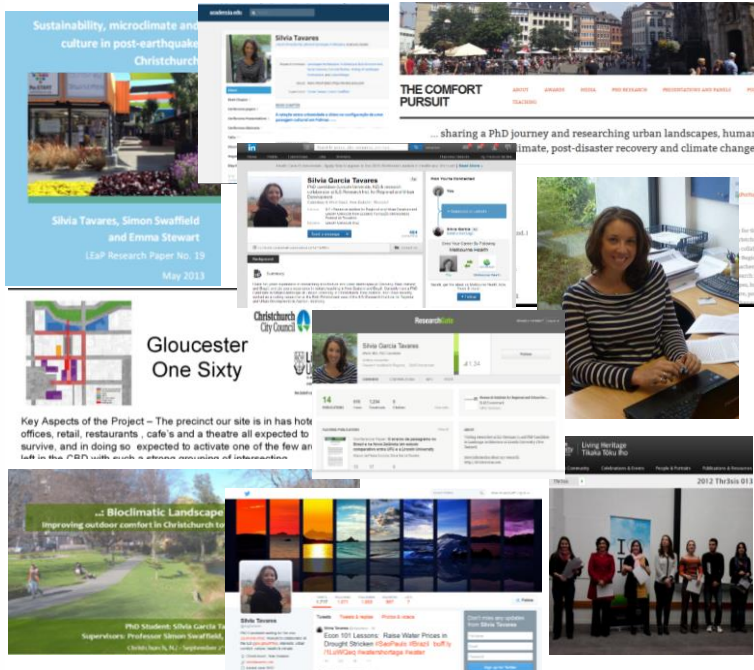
Sustainability, microclimate and culture in post-earthquake Christchurch

Silvia Tavares, Simon Swaffield and Emma Stewart

LEaP Research Paper No. 19

May 2013

academia.edu

Silvia Tavares

THE COMFORT PURSUIT

ABOUT AWARDS MEDIA PHD RESEARCH PRESENTATIONS AND PANELS TEACHING

... sharing a PhD journey and researching urban landscapes, human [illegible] climate, post-disaster recovery and climate change

in

Silvia Garcia Tavares

Background

Summary

Christchurch City Council

Gloucester One Sixty

Key Aspects of the Project – The precinct our site is in has hote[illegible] offices, retail, restaurants , cafe's and a theatre all expected to survive, and in doing so expected to activate one of the few are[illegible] left in the CBD with such a strong grouping of intersecting

ResearchGate

Silvia Garcia Tavares

14

...: Bioclimatic Landscape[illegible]

Improving outdoor comfort in Christchurch ta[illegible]

PhD Student: Silvia Garcia Ta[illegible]

Supervisors: Professor Simon Swaffield, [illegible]

Christchurch, N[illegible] - September 2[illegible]

Silvia Tavares

Tweets

Econ 101 Lessons: Raise Water Prices in Drought Stricken

Living Heritage
Tikaka Tōku Iho

2012 Thr3sis 0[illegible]